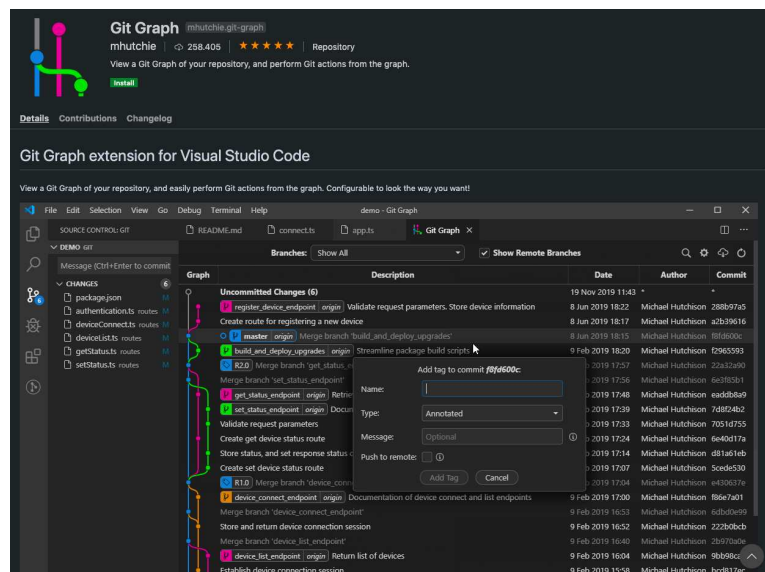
Git Graph mhutchie.git-graph

mhutchie | 258.405 | ★★★★★ | Repository

View a Git Graph of your repository, and perform Git actions from the graph.

Install

Details Contributions Changelog

Git Graph extension for Visual Studio Code

View a Git Graph of your repository, and easily perform Git actions from the graph. Configurable to look the way you want!

File Edit Selection View Go Debug Terminal Help demo - Git Graph

SOURCE CONTROL: GIT

DEMO GIT

Message (Ctrl+Enter to commit

CHANGES 6

package.json M
authentication.ts routes M
deviceConnect.ts routes M
deviceList.ts routes M
getStatus.ts routes M
setStatus.ts routes M

README.md connect.ts app.ts Git Graph

Branches: Show All Show Remote Branches

| Graph | Description | Date | Author | Commit |
|---|---|---|---|---|
| | Uncommitted Changes (6) | 19 Nov 2019 11:43 | * | * |
| | register_device_endpoint origin Validate request parameters. Store device information | 8 Jun 2019 18:22 | Michael Hutchison | 288b97a5 |
| | Create route for registering a new device | 8 Jun 2019 18:17 | Michael Hutchison | a2b39616 |
| | master origin Merge branch 'build_and_deploy_upgrades' | 8 Jun 2019 18:15 | Michael Hutchison | f8fd600c |
| | build_and_deploy_upgrades origin Streamline package build scripts | 9 Feb 2019 18:20 | Michael Hutchison | f2965593 |
| | R2.0 Merge branch 'get_status_ | 9 Feb 2019 17:57 | Michael Hutchison | 22a32a90 |
| | Merge branch 'set_status_endpoint' | 9 Feb 2019 17:56 | Michael Hutchison | 6e3f85b1 |
| | get_status_endpoint origin Retri | 9 Feb 2019 17:48 | Michael Hutchison | eaddb8a9 |
| | set_status_endpoint origin Docu | 9 Feb 2019 17:39 | Michael Hutchison | 7d8f24b2 |
| | Validate request parameters | 9 Feb 2019 17:33 | Michael Hutchison | 7051d755 |
| | Create get device status route | 9 Feb 2019 17:24 | Michael Hutchison | 6e40d17a |
| | Store status, and set response status | 9 Feb 2019 17:14 | Michael Hutchison | d81a61eb |
| | Create set device status route | 9 Feb 2019 17:07 | Michael Hutchison | 5cede530 |
| | R1.0 Merge branch 'device_conn | 9 Feb 2019 17:04 | Michael Hutchison | e430637e |
| | device_connect_endpoint origin Documentation of device connect and list endpoints | 9 Feb 2019 17:00 | Michael Hutchison | f86e7a01 |
| | Merge branch 'device_connect_endpoint' | 9 Feb 2019 16:53 | Michael Hutchison | 6dbd0e99 |
| | Store and return device connection session | 9 Feb 2019 16:52 | Michael Hutchison | 222b0bcb |
| | Merge branch 'device_list_endpoint' | 9 Feb 2019 16:40 | Michael Hutchison | 2b970a0e |
| | device_list_endpoint origin Return list of devices | 9 Feb 2019 16:04 | Michael Hutchison | 9bb98c |
| | Establish device connection session | 9 Feb 2019 15:58 | Michael Hutchison | bcd817ec |

Add tag to commit f8fd600c:

Name:

Type: Annotated

Message: Optional

Push to remote:

Add Tag Cancel